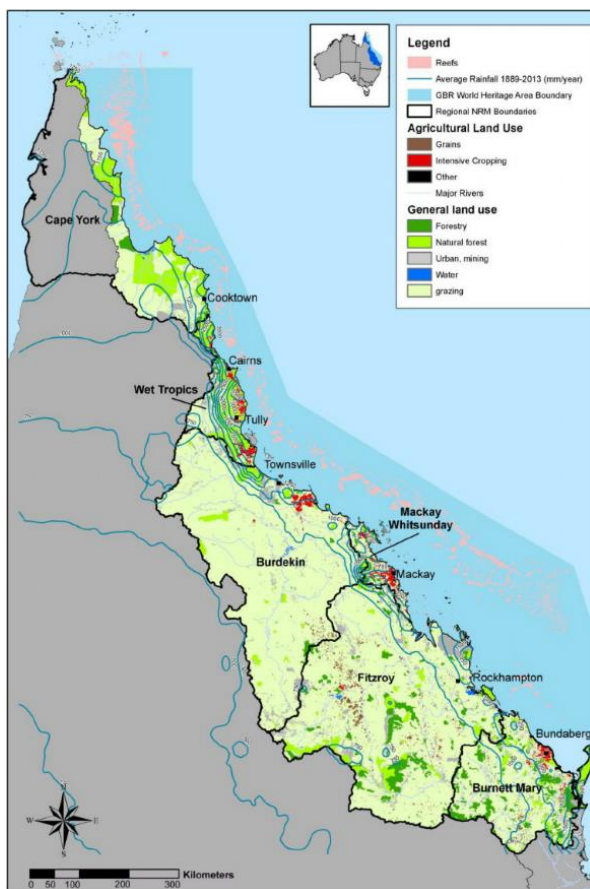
Legend
Reefs
Average Rainfall 1889-2013 (mm/year)
GBR World Heritage Area Boundary
Regional NRM Boundaries
Agricultural Land Use
Grains
Intensive Cropping
Other
Major Rivers
General land use
Forestry
Natural forest
Urban, mining
Water
grazing

Cape York
Cooktown
Cairns
Wet Tropics
Tully
Townsville
Mackay Whitsunday
Mackay
Burdekin
Fitzroy
Rockhampton
Bundaberg
Burnett Mary

N
W
E
S

Kilometers
0 50 100 200 300